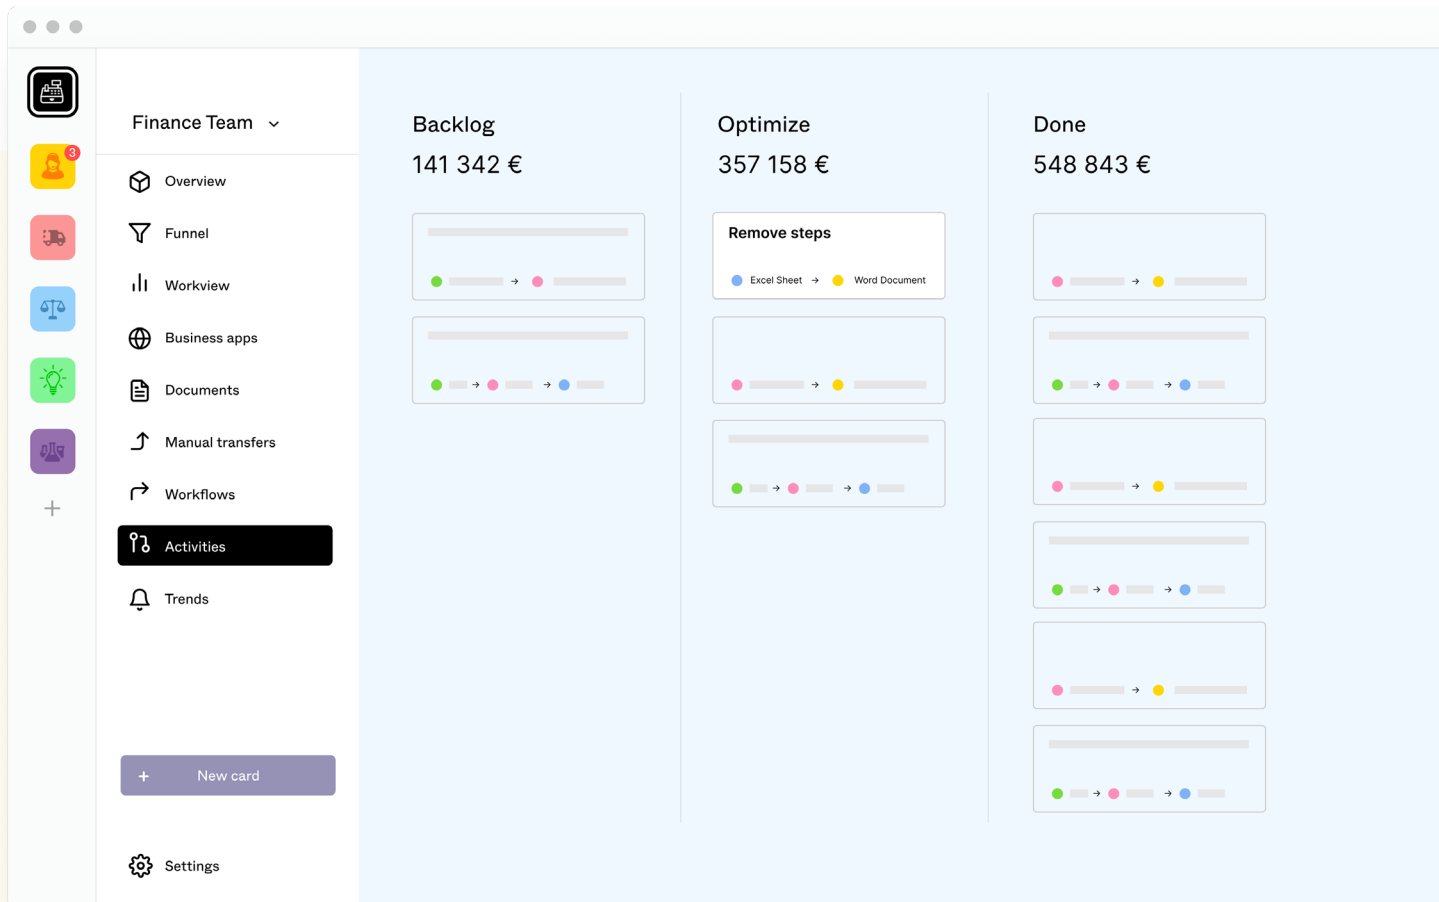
3

+

Finance Team

Overview

Funnel

Workview

Business apps

Documents

Manual transfers

Workflows

Activities

Trends

+ New card

Settings

Backlog
141 342 €

Optimize
357 158 €

Remove steps
Excel Sheet → Word Document

Done
548 843 €